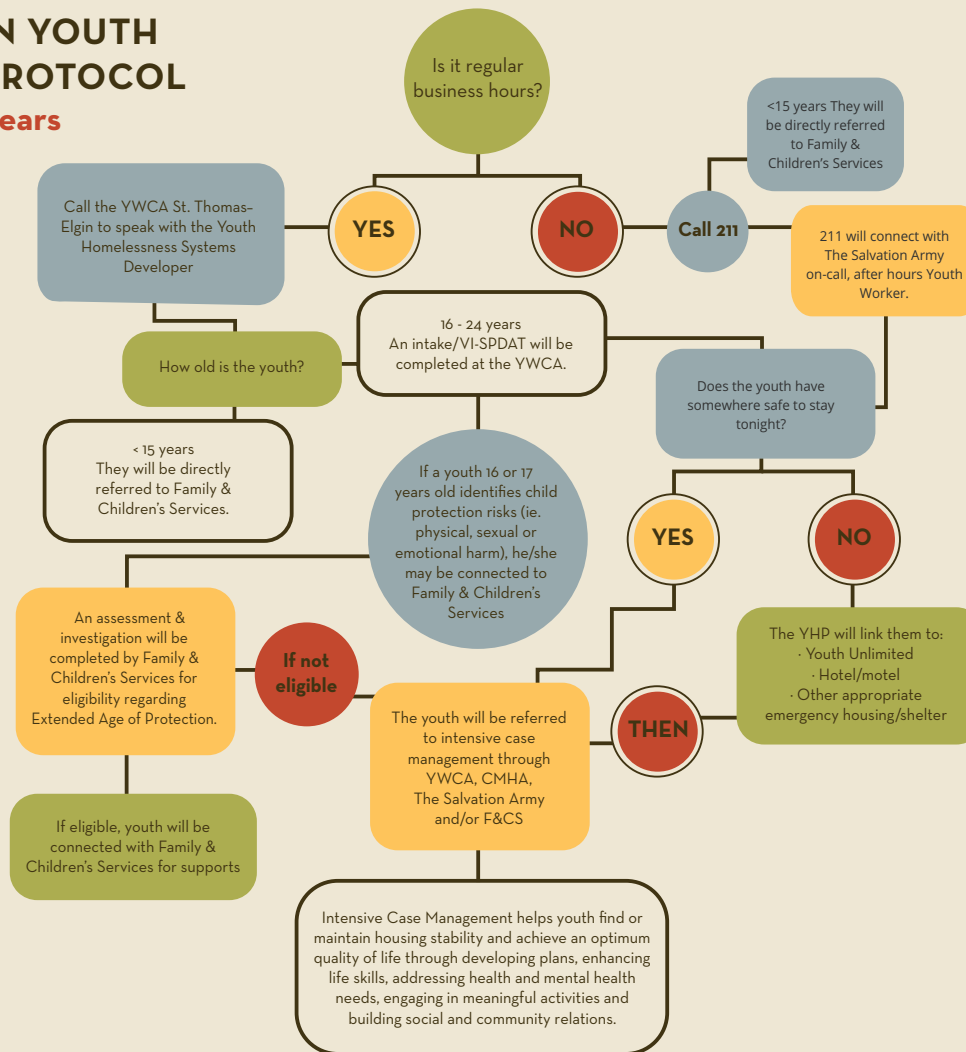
N YOUTH
ROTOCOL
ears

Is it regular business hours?

YES

NO

Call 211

<15 years They will be directly referred to Family & Children's Services

211 will connect with The Salvation Army on-call, after hours Youth Worker.

Call the YWCA St. Thomas-Elgin to speak with the Youth Homelessness Systems Developer

How old is the youth?

16 - 24 years
An intake/VI-SPDAT will be completed at the YWCA.

Does the youth have somewhere safe to stay tonight?

< 15 years
They will be directly referred to Family & Children's Services.

If a youth 16 or 17 years old identifies child protection risks (ie. physical, sexual or emotional harm), he/she may be connected to Family & Children's Services

YES

NO

An assessment & investigation will be completed by Family & Children's Services for eligibility regarding Extended Age of Protection.

If not eligible

The youth will be referred to intensive case management through YWCA, CMHA, The Salvation Army and/or F&CS

THEN

The YHP will link them to:
· Youth Unlimited
· Hotel/motel
· Other appropriate emergency housing/shelter

If eligible, youth will be connected with Family & Children's Services for supports

Intensive Case Management helps youth find or maintain housing stability and achieve an optimum quality of life through developing plans, enhancing life skills, addressing health and mental health needs, engaging in meaningful activities and building social and community relations.